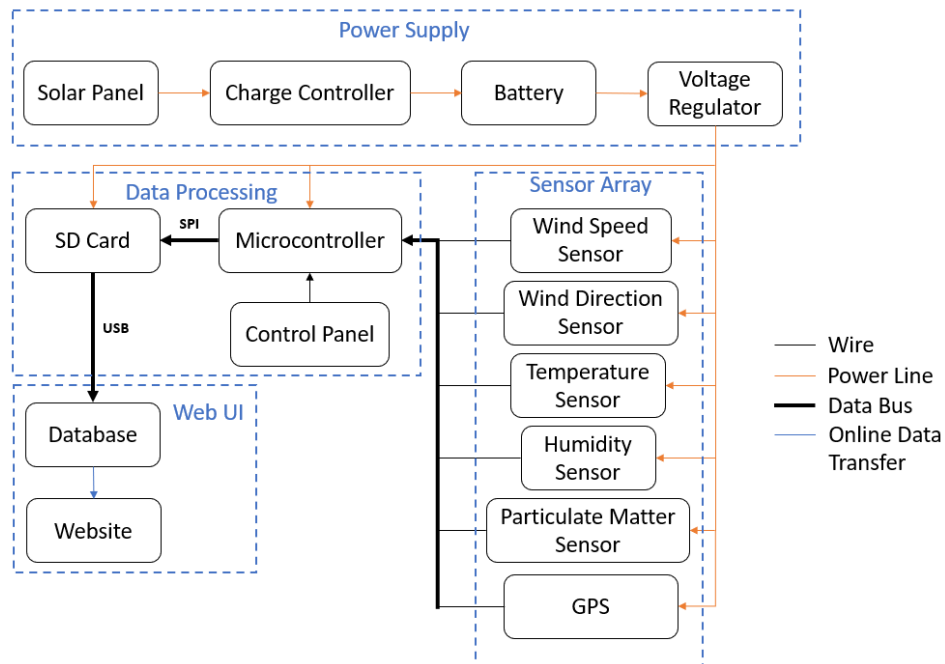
Power Supply

Solar Panel

Charge Controller

Battery

Voltage Regulator

Data Processing

SD Card

SPI

Microcontroller

USB

Control Panel

Sensor Array

Wind Speed Sensor

Wind Direction Sensor

Temperature Sensor

Humidity Sensor

Particulate Matter Sensor

GPS

Web UI

Database

Website

Wire

Power Line

Data Bus

Online Data Transfer